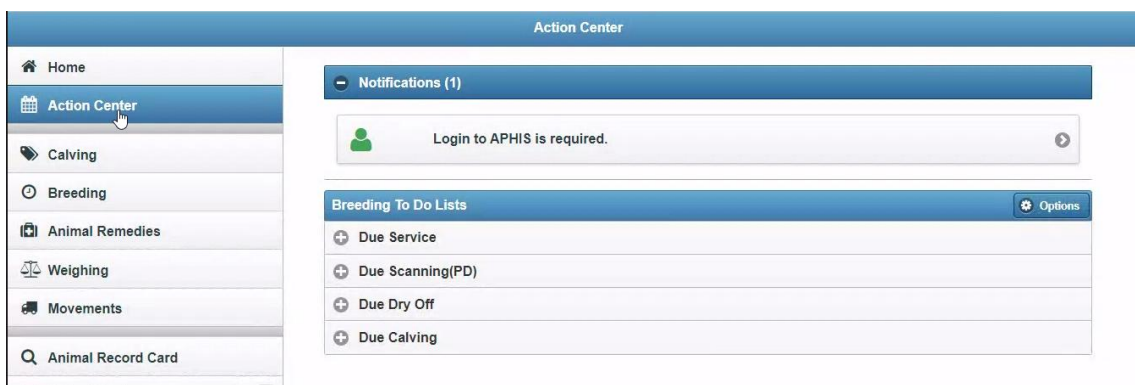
Action Center

Home
Action Center
Calving
Breeding
Animal Remedies
Weighing
Movements
Animal Record Card

Notifications (1)

Login to APHIS is required.

Breeding To Do Lists
Options
Due Service
Due Scanning(PD)
Due Dry Off
Due Calving